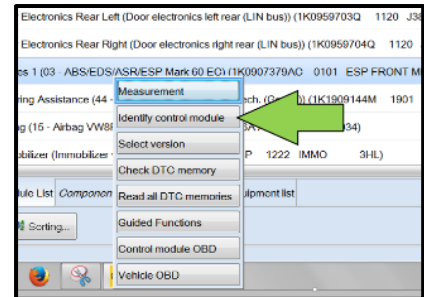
Electronics Rear Left (Door electronics left rear (LIN bus)) (1K0959703Q 1120 J38

Electronics Rear Right (Door electronics right rear (LIN bus)) (1K0959704Q 1120

bs 1 (03 - ABS/EDS/ASR/ESP Mark 60 EC) (1K0907379AC 0101 ESP FRONT M

ring Assistance (44 - ech. (G (1K1909144M 1901

ag (15 - Airbag VW8 34)

bilizer (Immobilizer P 1222 IMMO 3HL)

Measurement

Identify control module

Select version

Check DTC memory

Read all DTC memories

Guided Functions

Control module OBD

Vehicle OBD

ule List Componen uipment list

Sorting...